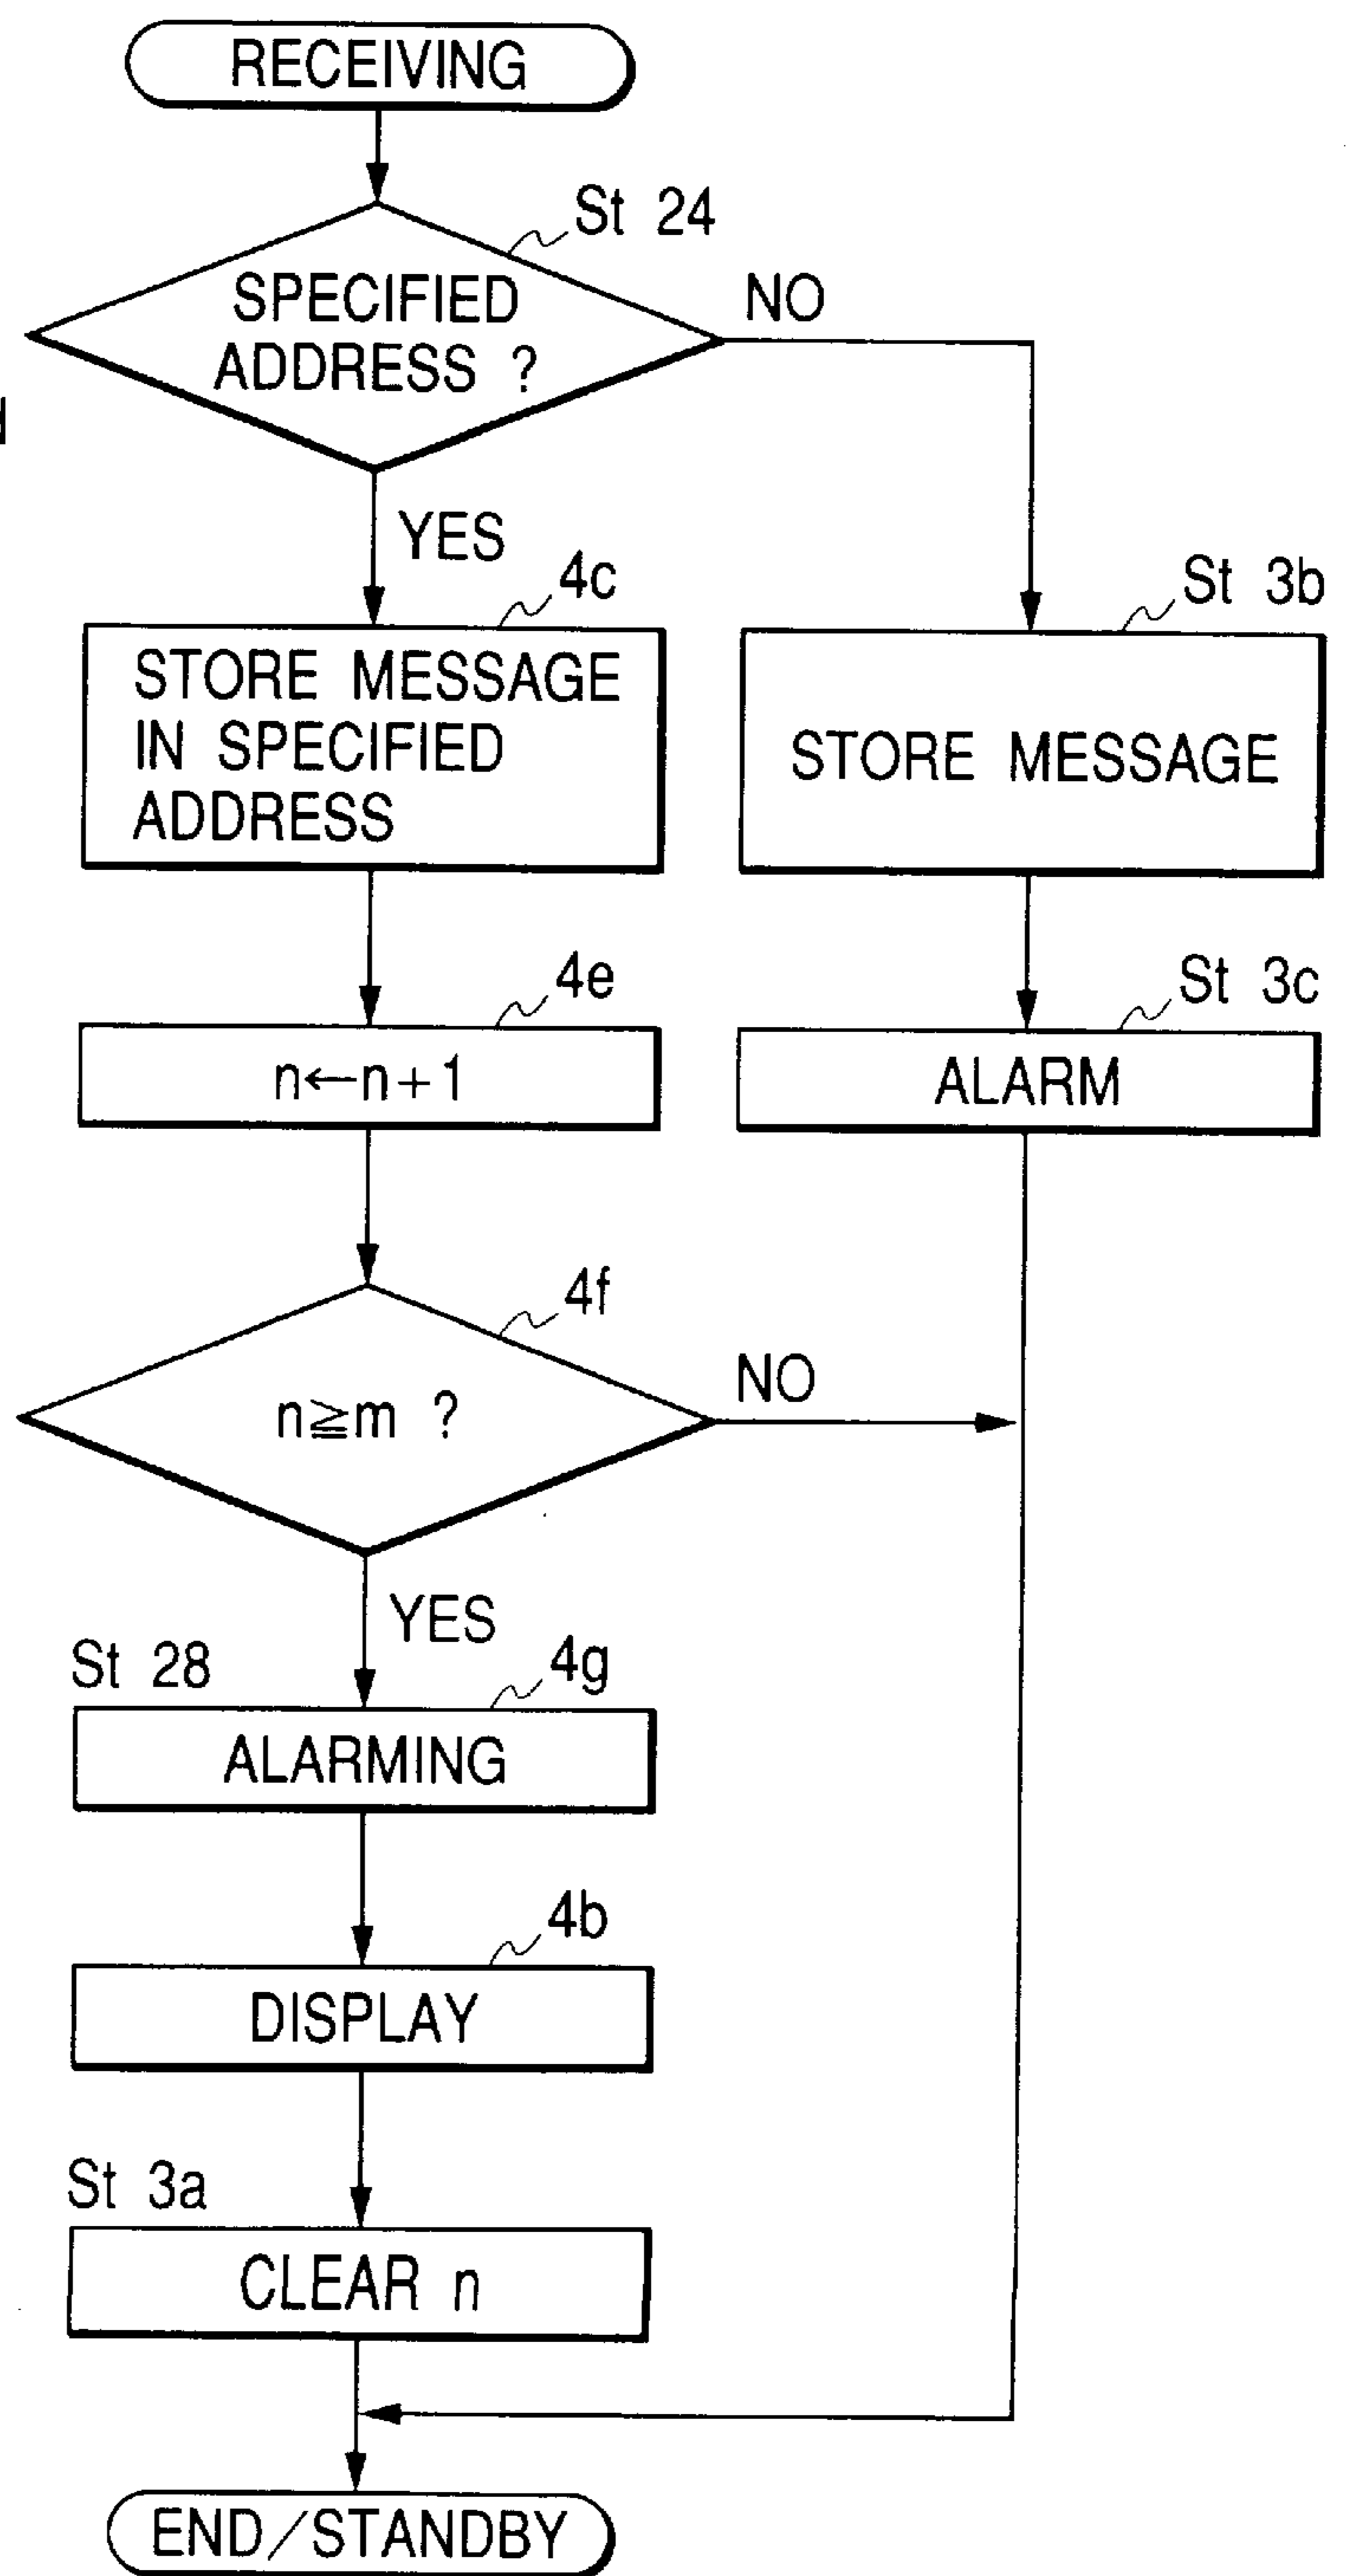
RECEIVING

St 24

SPECIFIED ADDRESS ?

NO

YES

4c

STORE MESSAGE IN SPECIFIED ADDRESS

St 3b

STORE MESSAGE

4e

$n \leftarrow n+1$

St 3c

ALARM

4f

$n \geqq m$ ?

NO

YES

St 28

4g

ALARMING

4b

DISPLAY

St 3a

CLEAR n

END/STANDBY